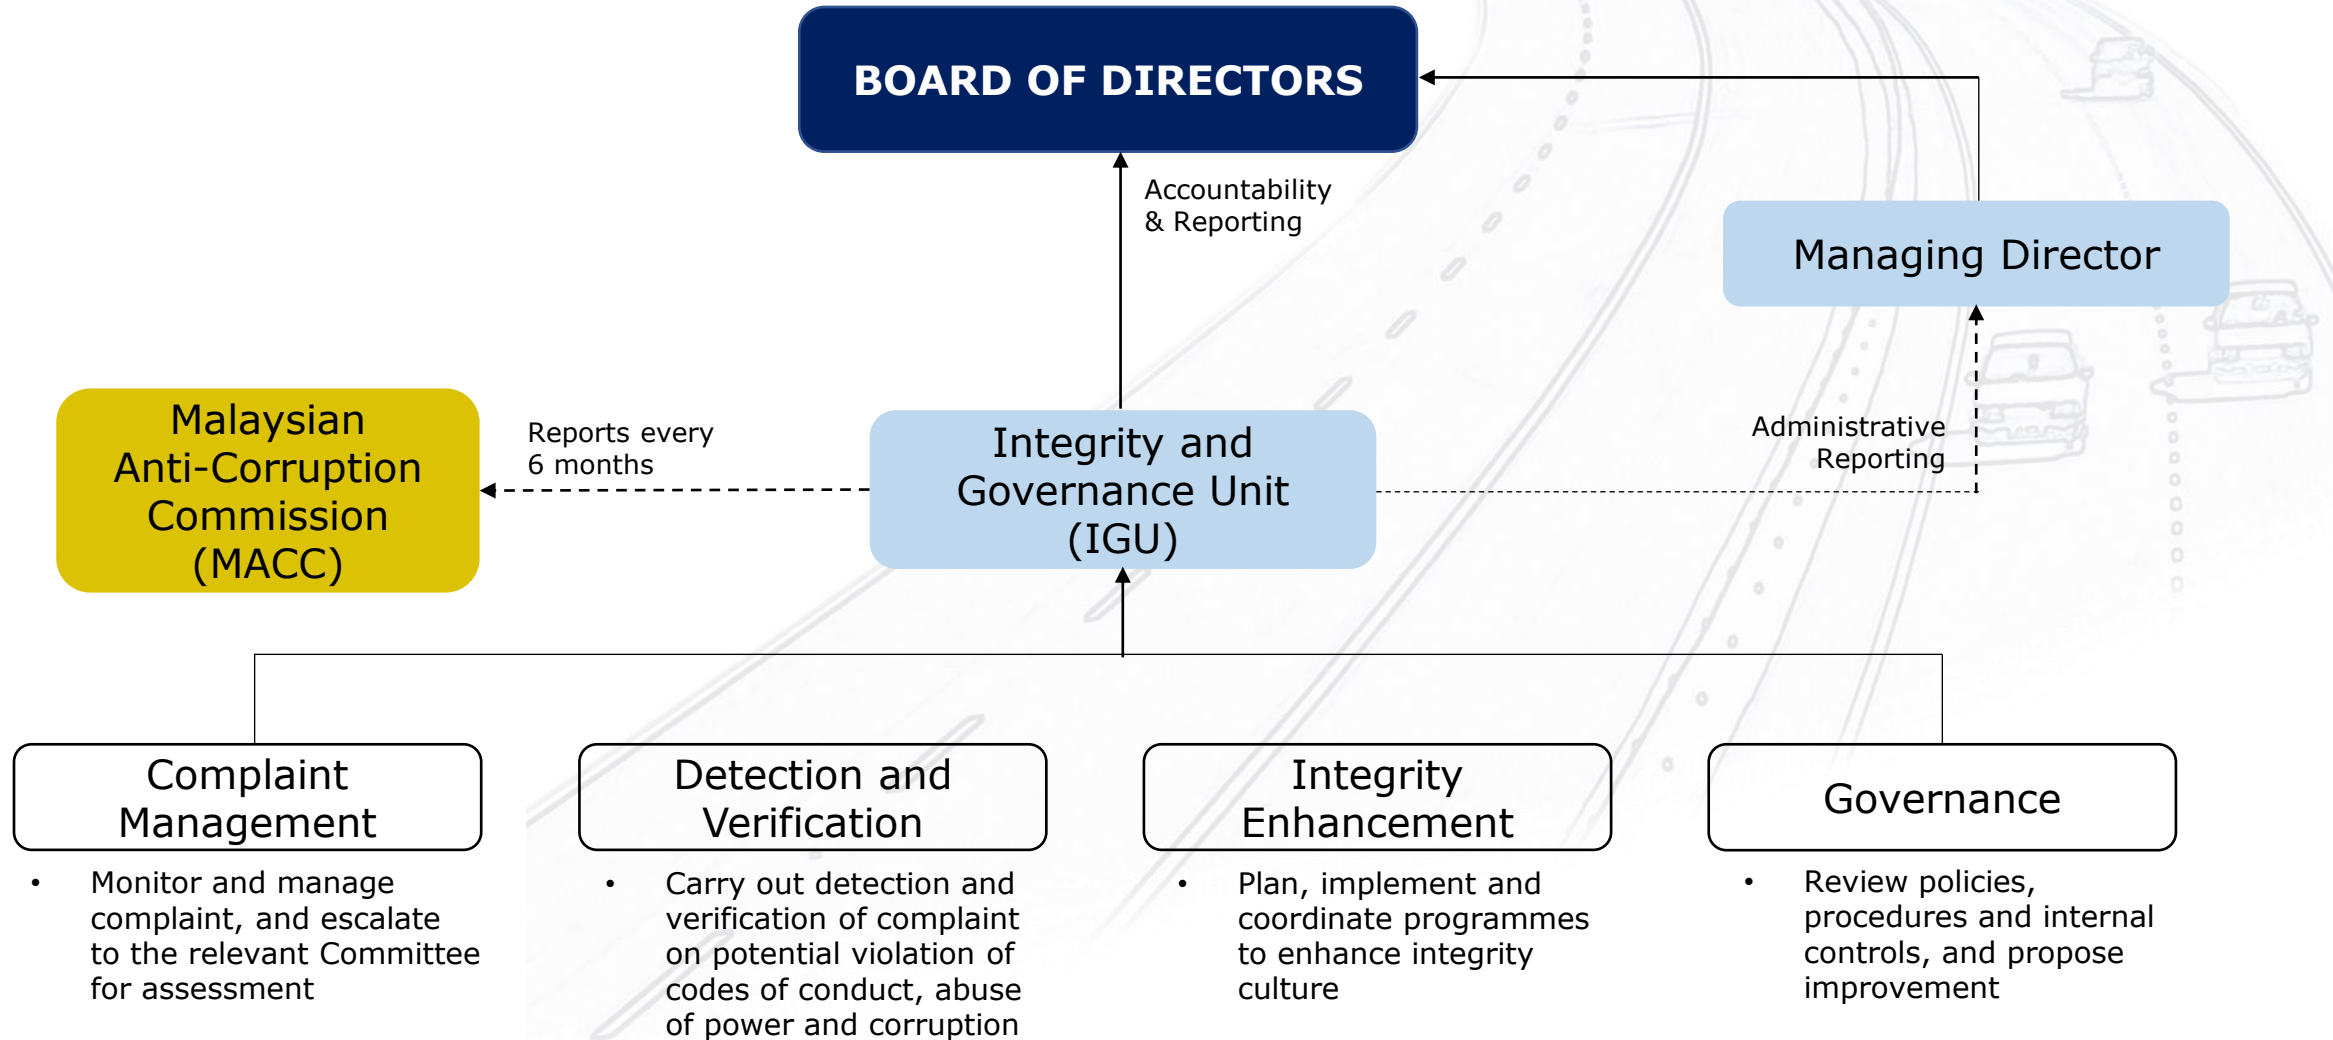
BOARD OF DIRECTORS

Accountability & Reporting

Managing Director

Malaysian Anti-Corruption Commission (MACC)

Reports every 6 months

Integrity and Governance Unit (IGU)

Administrative Reporting

Complaint Management

- Monitor and manage complaint, and escalate to the relevant Committee for assessment

Detection and Verification

- Carry out detection and verification of complaint on potential violation of codes of conduct, abuse of power and corruption

Integrity Enhancement

- Plan, implement and coordinate programmes to enhance integrity culture

Governance

- Review policies, procedures and internal controls, and propose improvement